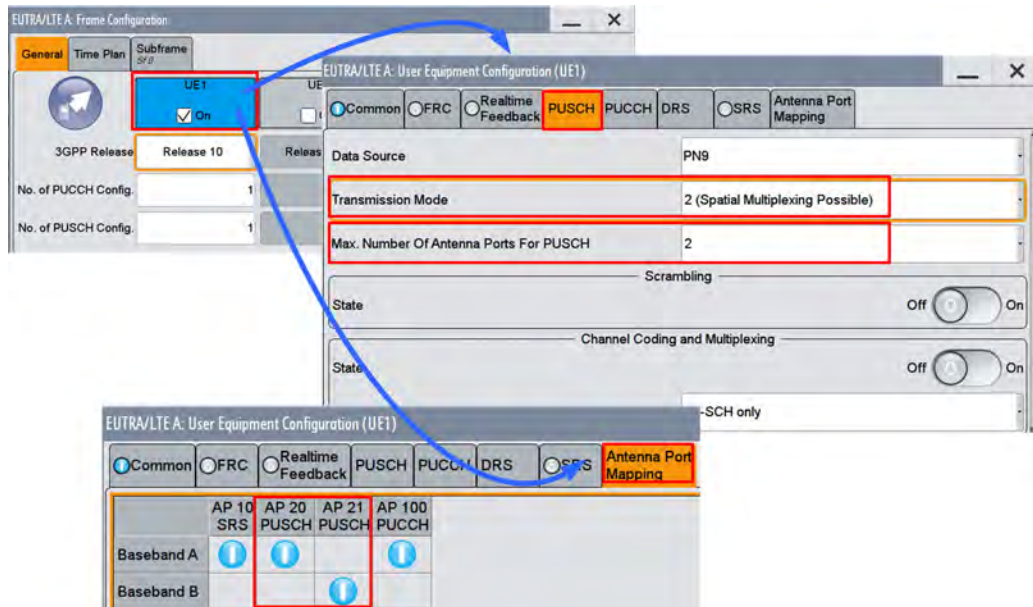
EUTRA/LTE A: Frame Configuration

General | Time Plan | Subframe SF 0

UE1

On

UE

3GPP Release | Release 10 | Releas

No. of PUCCH Config. | 1

No. of PUSCH Config. | 1

EUTRA/LTE A: User Equipment Configuration (UE1)

Common | FRC | Realtime Feedback | PUSCH | PUCCH | DRS | SRS | Antenna Port Mapping

Data Source | PN9

Transmission Mode | 2 (Spatial Multiplexing Possible)

Max. Number Of Antenna Ports For PUSCH | 2

Scrambling

State | Off | On

Channel Coding and Multiplexing

State | Off | On

-SCH only

EUTRA/LTE A: User Equipment Configuration (UE1)

Common | FRC | Realtime Feedback | PUSCH | PUCCH | DRS | SRS | Antenna Port Mapping

| | AP 10 SRS | AP 20 PUSCH | AP 21 PUSCH | AP 100 PUCCH |
|---|---|---|---|---|
| Baseband A | | | | |
| Baseband B | | | | |